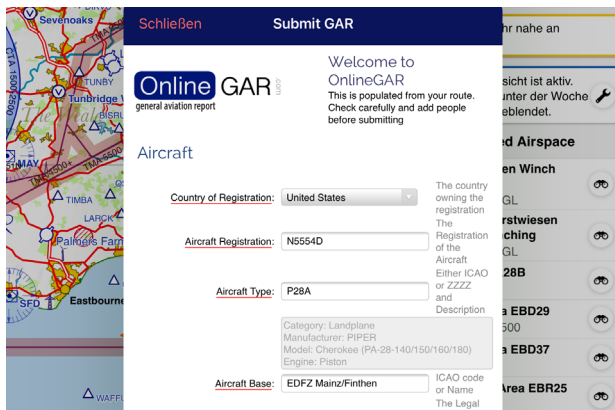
Sevenoaks
TUNBY
Tunbridge W
BISRU
MAY
TIMBA
LARCK
Palmers Farm
SFD
Eastbourne
WAFFI

Schließen
Submit GAR

Online GAR .com
general aviation report

Welcome to OnlineGAR
This is populated from your route. Check carefully and add people before submitting

Aircraft

Country of Registration: United States
The country owning the registration

Aircraft Registration: N5554D
The Registration of the Aircraft

Aircraft Type: P28A
Either ICAO or ZZZZ and Description

Category: Landplane
Manufacturer: PIPER
Model: Cherokee (PA-28-140/150/160/180)
Engine: Piston

Aircraft Base: EDFZ Mainz/Finthen
ICAO code or Name
The Legal

hr nahe an
sicht ist aktiv.
nter der Woche
eblendet.
ed Airspace
en Winch
GL
rstwiesen
ching
GL
28B
a EBD29
500
a EBD37
Area EBR25